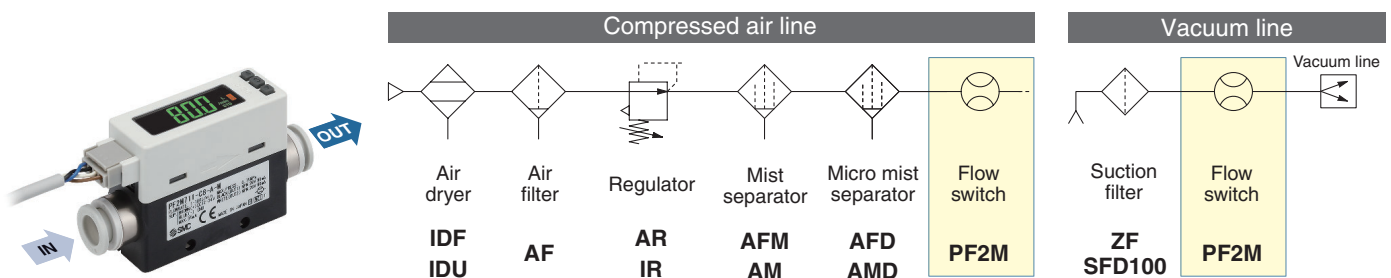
OUT
IN
800

Compressed air line

Air dryer
IDF
IDU

Air filter
AF

Regulator
AR
IR

Mist separator
AFM
AM

Micro mist separator
AFD
AMD

Flow switch
PF2M

Vacuum line

Vacuum line

Suction filter
ZF
SFD100

Flow switch
PF2M